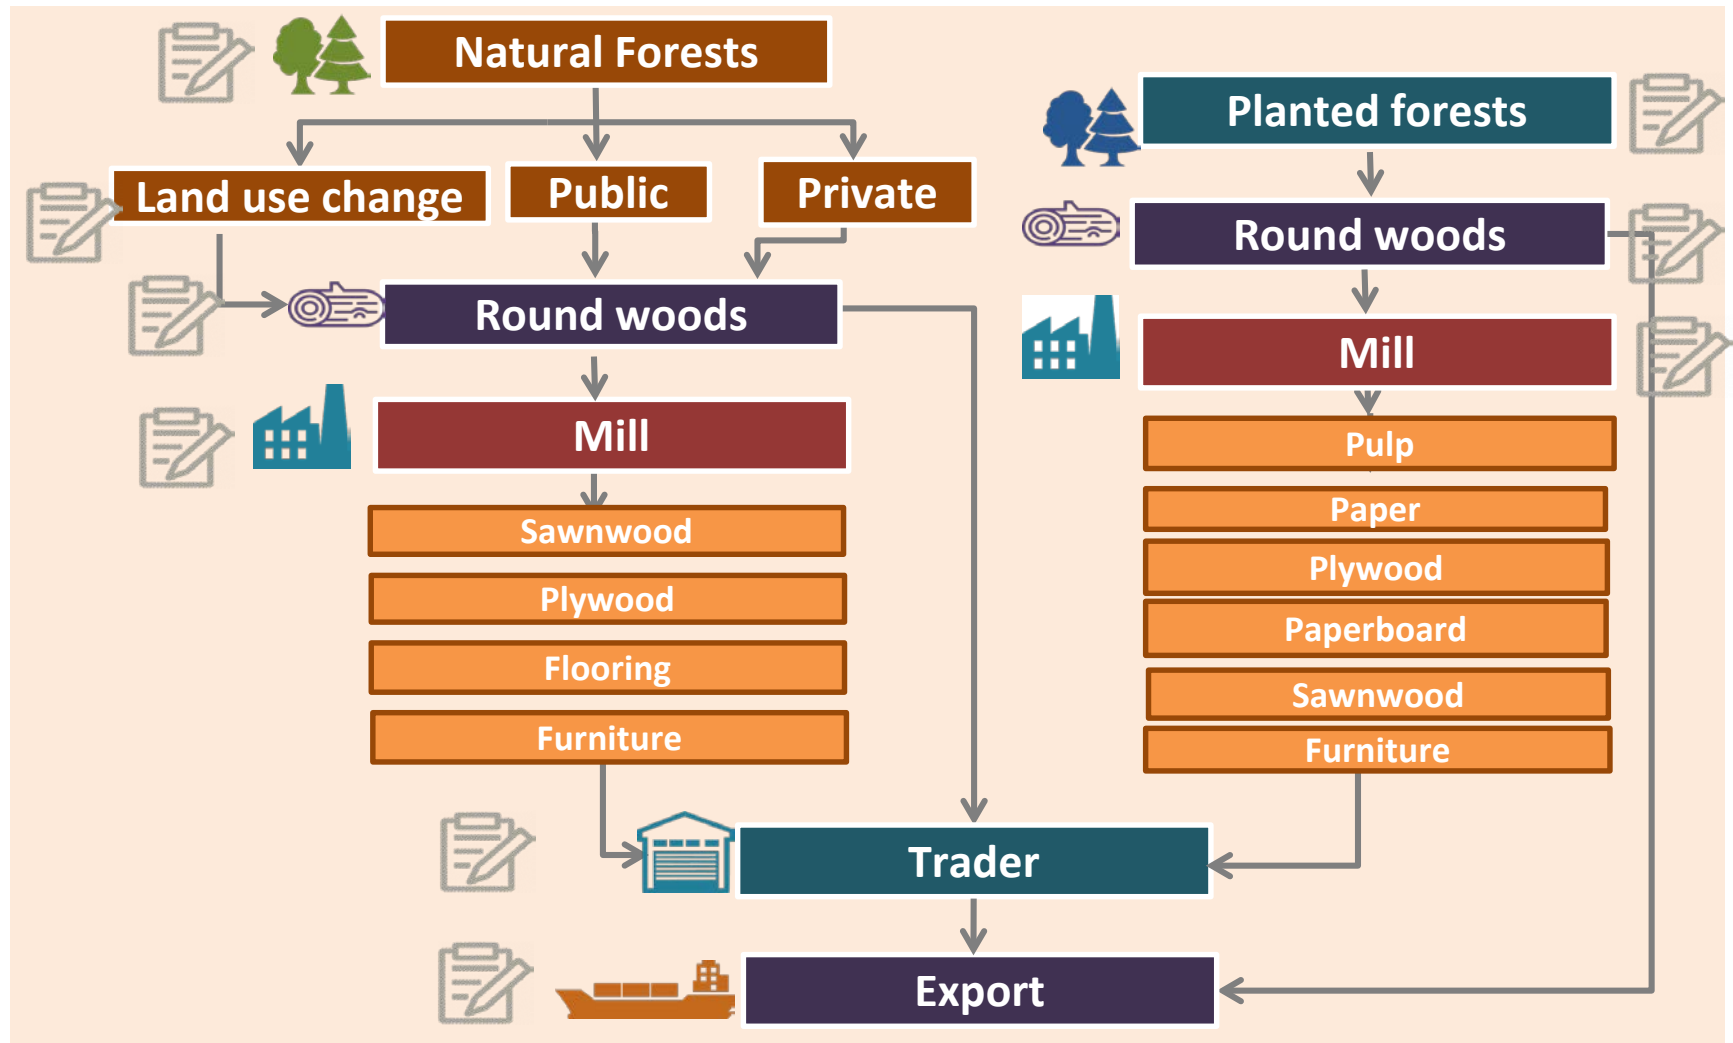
Natural Forests

Land use change

Public

Private

Round woods

Mill

Sawnwood

Plywood

Flooring

Furniture

Planted forests

Round woods

Mill

Pulp

Paper

Plywood

Paperboard

Sawnwood

Furniture

Trader

Export